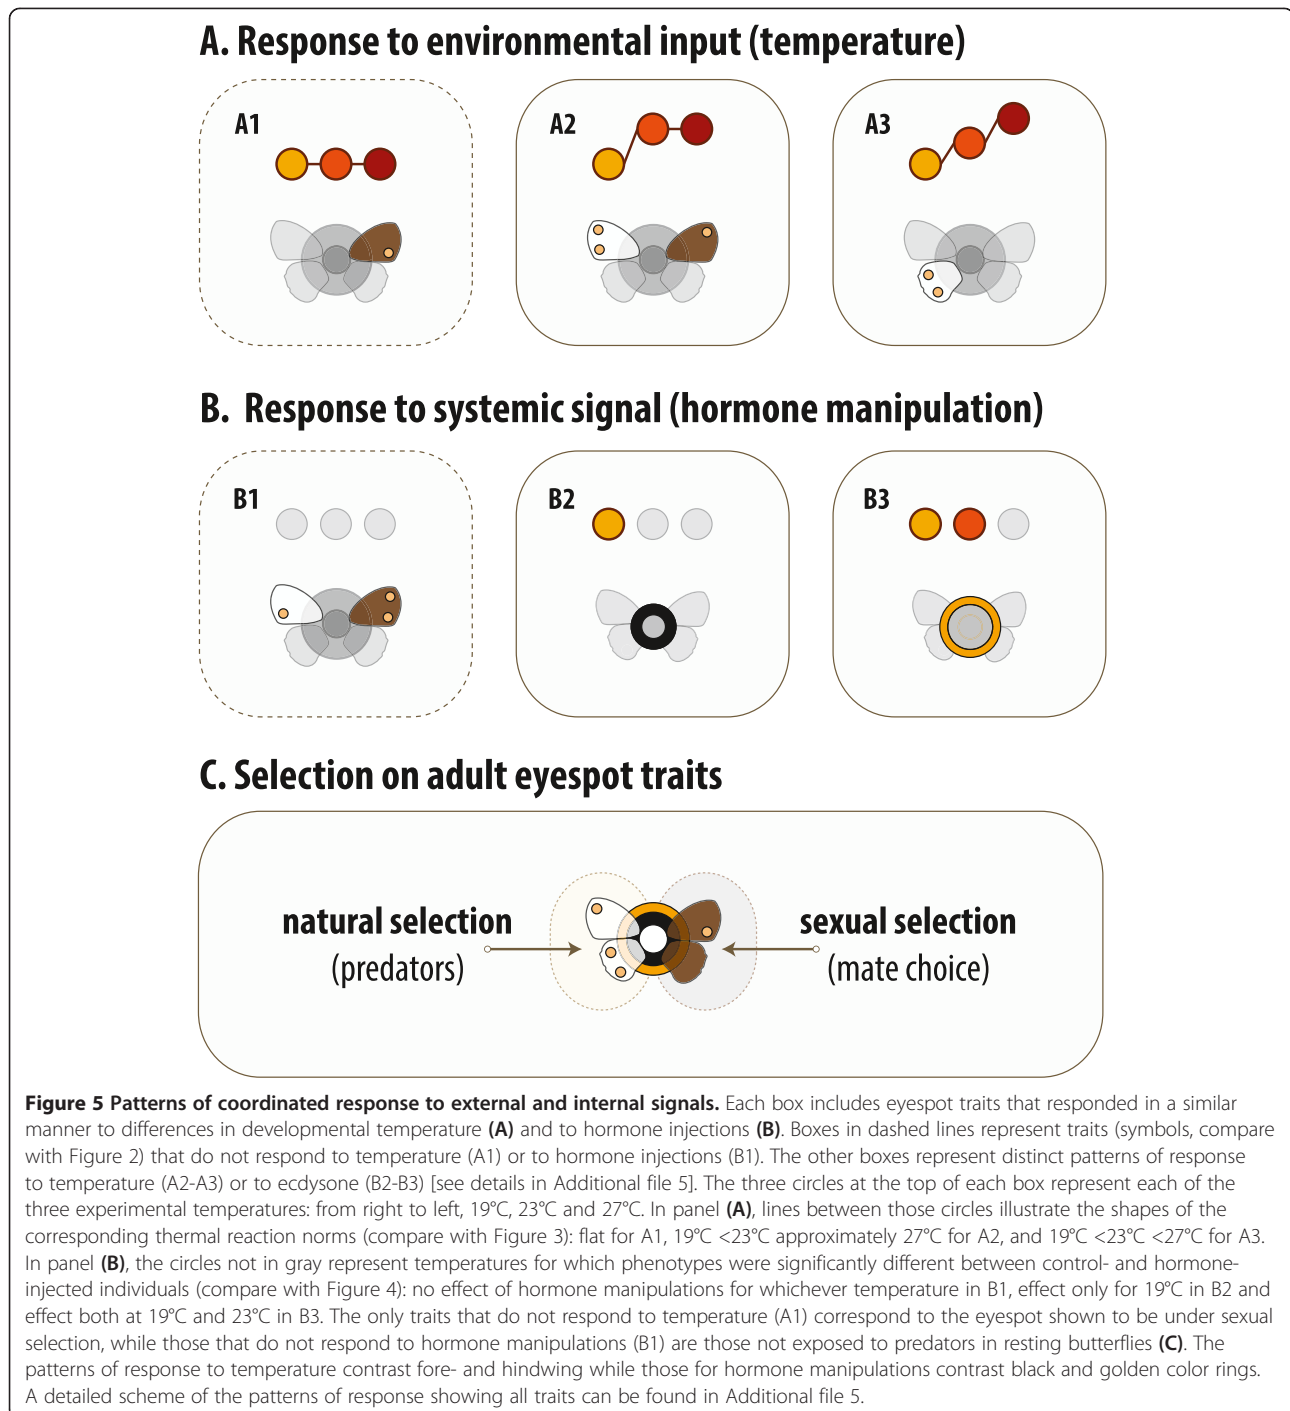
A. Response to environmental input (temperature)

A1

A2

A3

B. Response to systemic signal (hormone manipulation)

B1

B2

B3

C. Selection on adult eyespot traits

natural selection (predators)

sexual selection (mate choice)

**Figure 5 Patterns of coordinated response to external and internal signals.** Each box includes eyespot traits that responded in a similar manner to differences in developmental temperature **(A)** and to hormone injections **(B)**. Boxes in dashed lines represent traits (symbols, compare with Figure 2) that do not respond to temperature (A1) or to hormone injections (B1). The other boxes represent distinct patterns of response to temperature (A2-A3) or to ecdysone (B2-B3) [see details in Additional file 5]. The three circles at the top of each box represent each of the three experimental temperatures: from right to left, 19°C, 23°C and 27°C. In panel **(A)**, lines between those circles illustrate the shapes of the corresponding thermal reaction norms (compare with Figure 3): flat for A1, 19°C <23°C approximately 27°C for A2, and 19°C <23°C <27°C for A3. In panel **(B)**, the circles not in gray represent temperatures for which phenotypes were significantly different between control- and hormone-injected individuals (compare with Figure 4): no effect of hormone manipulations for whichever temperature in B1, effect only for 19°C in B2 and effect both at 19°C and 23°C in B3. The only traits that do not respond to temperature (A1) correspond to the eyespot shown to be under sexual selection, while those that do not respond to hormone manipulations (B1) are those not exposed to predators in resting butterflies **(C)**. The patterns of response to temperature contrast fore- and hindwing while those for hormone manipulations contrast black and golden color rings. A detailed scheme of the patterns of response showing all traits can be found in Additional file 5.